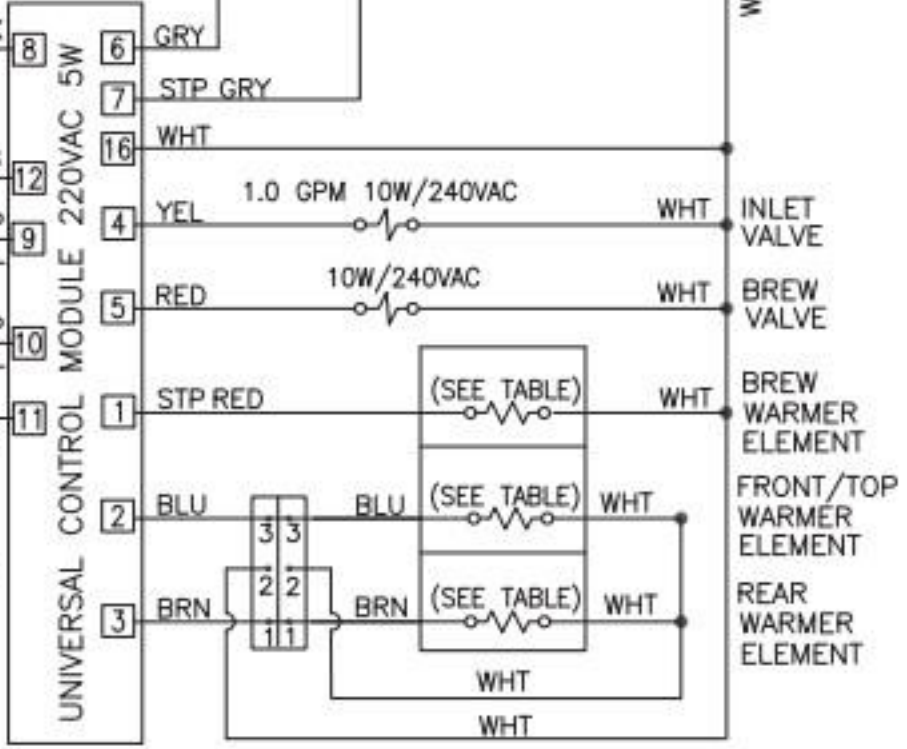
8
12
9
10
11

UNIVERSAL CONTROL MODULE 220VAC 5W

6 GRY
7 STP GRY
16 WHT
4 YEL 1.0 GPM 10W/240VAC WHT INLET VALVE
5 RED 10W/240VAC WHT BREW VALVE
1 STP RED (SEE TABLE) WHT BREW WARMER ELEMENT
2 BLU 3 3 BLU (SEE TABLE) WHT FRONT/TOP WARMER ELEMENT
2 2
3 BRN 1 1 BRN (SEE TABLE) WHT REAR WARMER ELEMENT
WHT
WHT